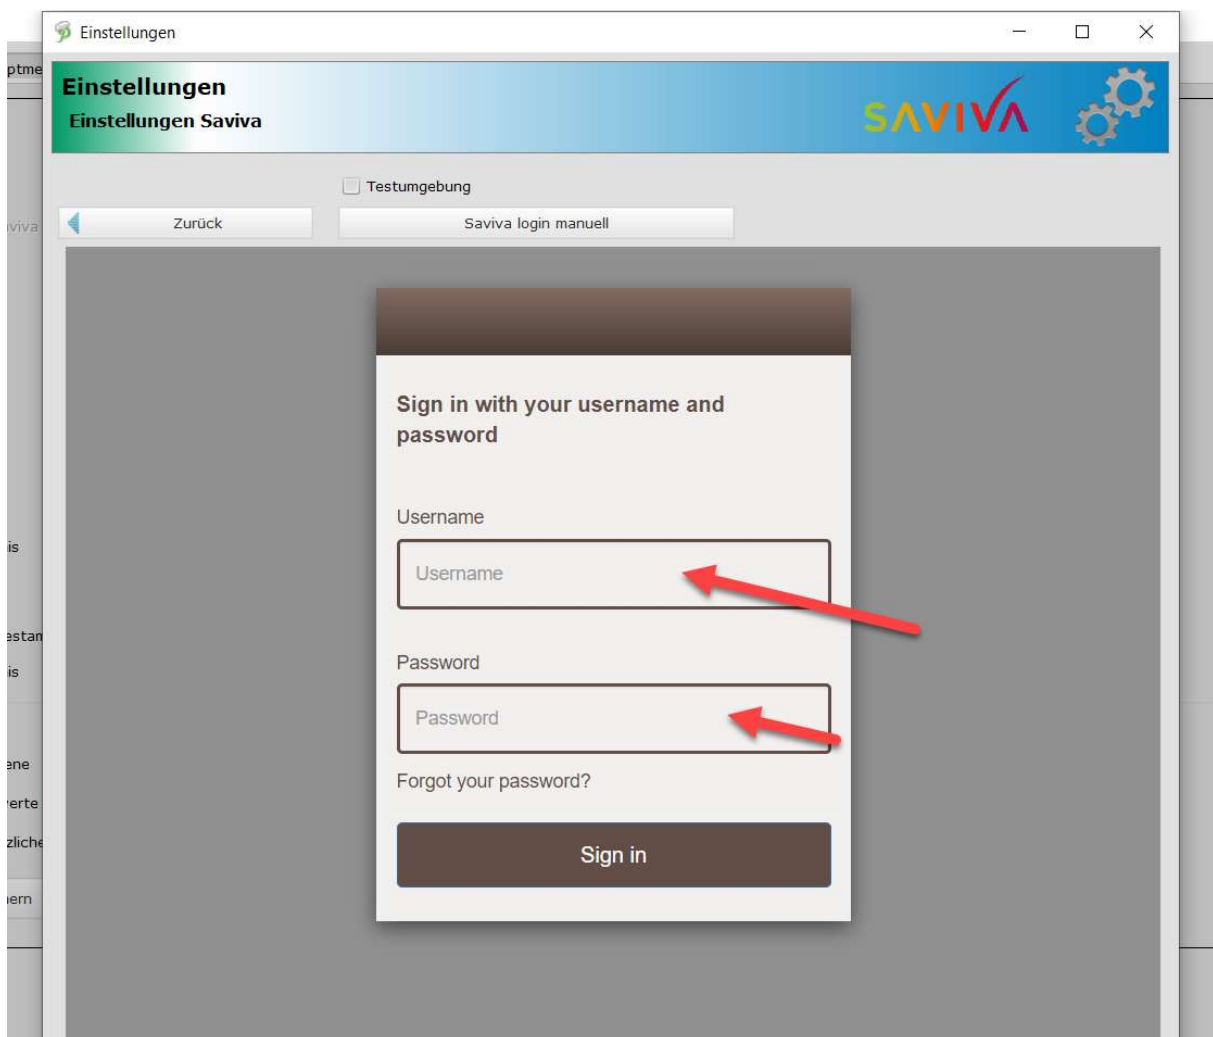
Einstellungen

Einstellungen
Einstellungen Saviva

SAVIVA

Testumgebung

Zurück

Saviva login manuell

Sign in with your username and password

Username

Username

Password

Password

Forgot your password?

Sign in

ptme
viva
is
estan
is
ene
erte
zliche
ern